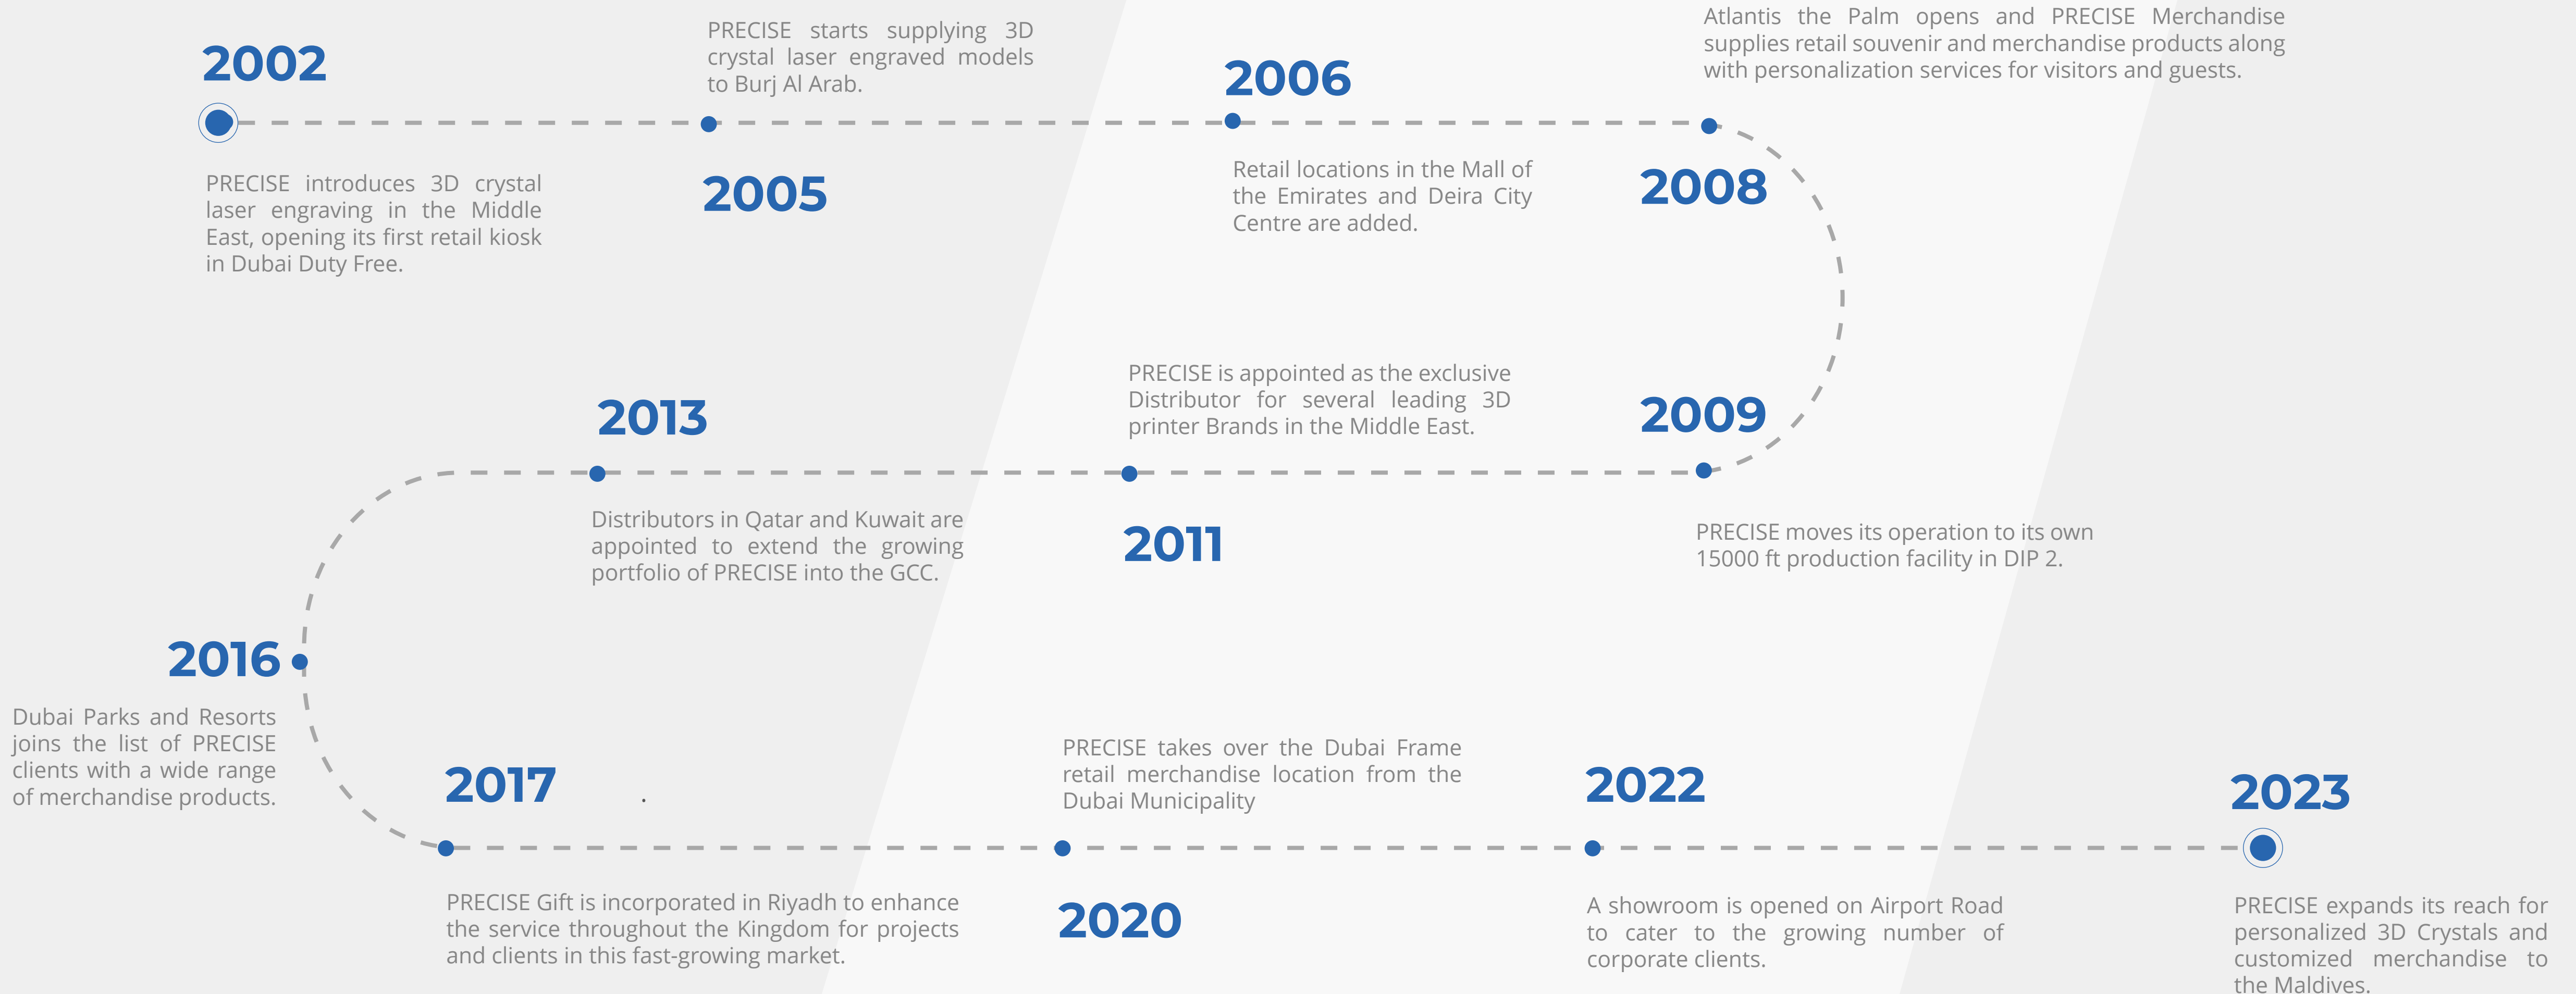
2002

PRECISE introduces 3D crystal laser engraving in the Middle East, opening its first retail kiosk in Dubai Duty Free.

PRECISE starts supplying 3D crystal laser engraved models to Burj Al Arab.

2005

2006

Retail locations in the Mall of the Emirates and Deira City Centre are added.

Atlantis the Palm opens and PRECISE Merchandise supplies retail souvenir and merchandise products along with personalization services for visitors and guests.

2008

2009

PRECISE moves its operation to its own 15000 ft production facility in DIP 2.

PRECISE is appointed as the exclusive Distributor for several leading 3D printer Brands in the Middle East.

2011

2013

Distributors in Qatar and Kuwait are appointed to extend the growing portfolio of PRECISE into the GCC.

2016

Dubai Parks and Resorts joins the list of PRECISE clients with a wide range of merchandise products.

2017

PRECISE Gift is incorporated in Riyadh to enhance the service throughout the Kingdom for projects and clients in this fast-growing market.

PRECISE takes over the Dubai Frame retail merchandise location from the Dubai Municipality

2020

2022

A showroom is opened on Airport Road to cater to the growing number of corporate clients.

2023

PRECISE expands its reach for personalized 3D Crystals and customized merchandise to the Maldives.